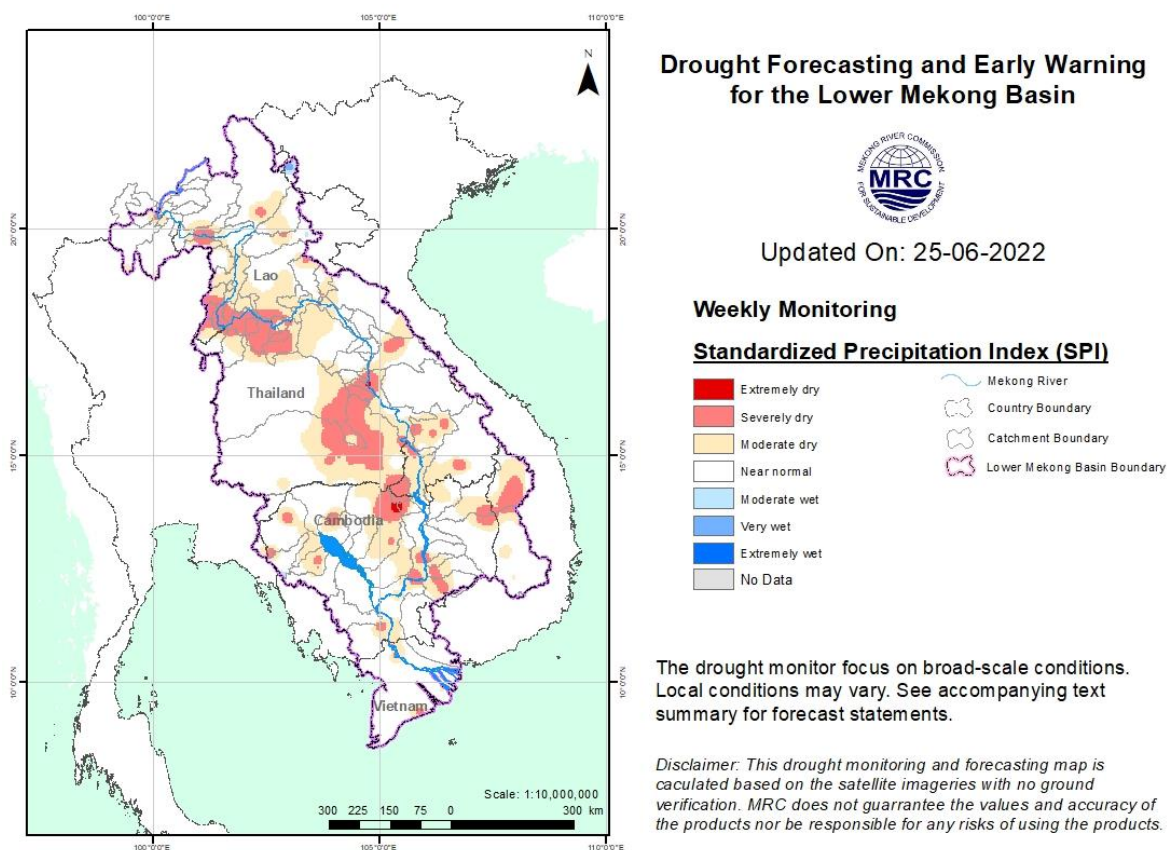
100°0'0"E
105°0'0"E
110°0'0"E

N

20°0'0"N
15°0'0"N
10°0'0"N

Lao
Thailand
Cambodia
Vietnam

Scale: 1:10,000,000
300 225 150 75 0 300 km

100°0'0"E
105°0'0"E
110°0'0"E

Drought Forecasting and Early Warning for the Lower Mekong Basin

MEKONG RIVER COMMISSION
MRC
FOR SUSTAINABLE DEVELOPMENT

Updated On: 25-06-2022

Weekly Monitoring

Standardized Precipitation Index (SPI)

Extremely dry
Severely dry
Moderate dry
Near normal
Moderate wet
Very wet
Extremely wet
No Data

Mekong River
Country Boundary
Catchment Boundary
Lower Mekong Basin Boundary

The drought monitor focus on broad-scale conditions. Local conditions may vary. See accompanying text summary for forecast statements.

Disclaimer: This drought monitoring and forecasting map is caculated based on the satellite imageries with no ground verification. MRC does not guarrantee the values and accuracy of the products nor be responsible for any risks of using the products.